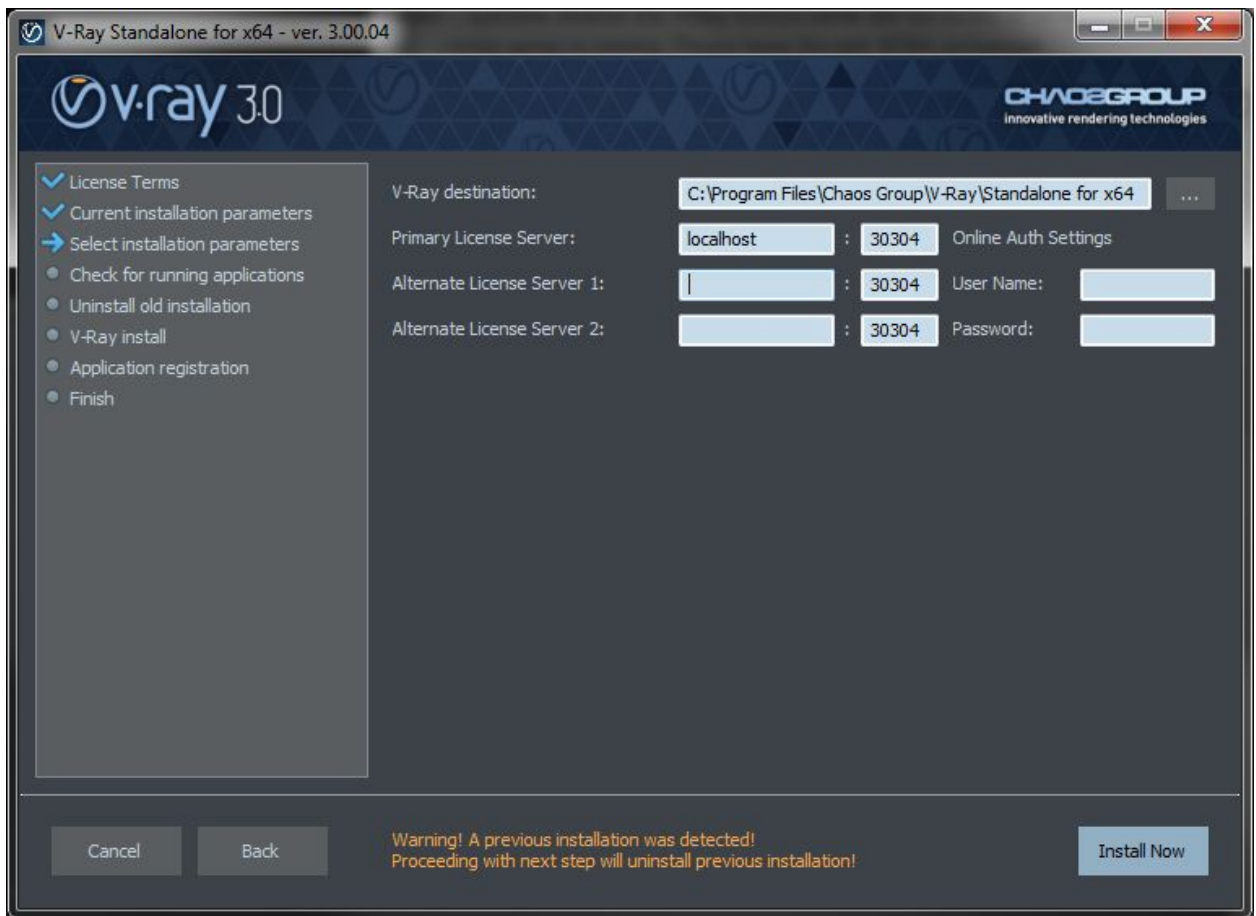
V-Ray Standalone for x64 - ver. 3.00.04

v-ray 3.0

CHAOSGROUP
innovative rendering technologies

License Terms
Current installation parameters
Select installation parameters
Check for running applications
Uninstall old installation
V-Ray install
Application registration
Finish

V-Ray destination: C:\Program Files\Chaos Group\V-Ray\Standalone for x64 ...

Primary License Server: localhost : 30304 Online Auth Settings

Alternate License Server 1: : 30304 User Name:

Alternate License Server 2: : 30304 Password:

Cancel Back

Warning! A previous installation was detected!
Proceeding with next step will uninstall previous installation!

Install Now